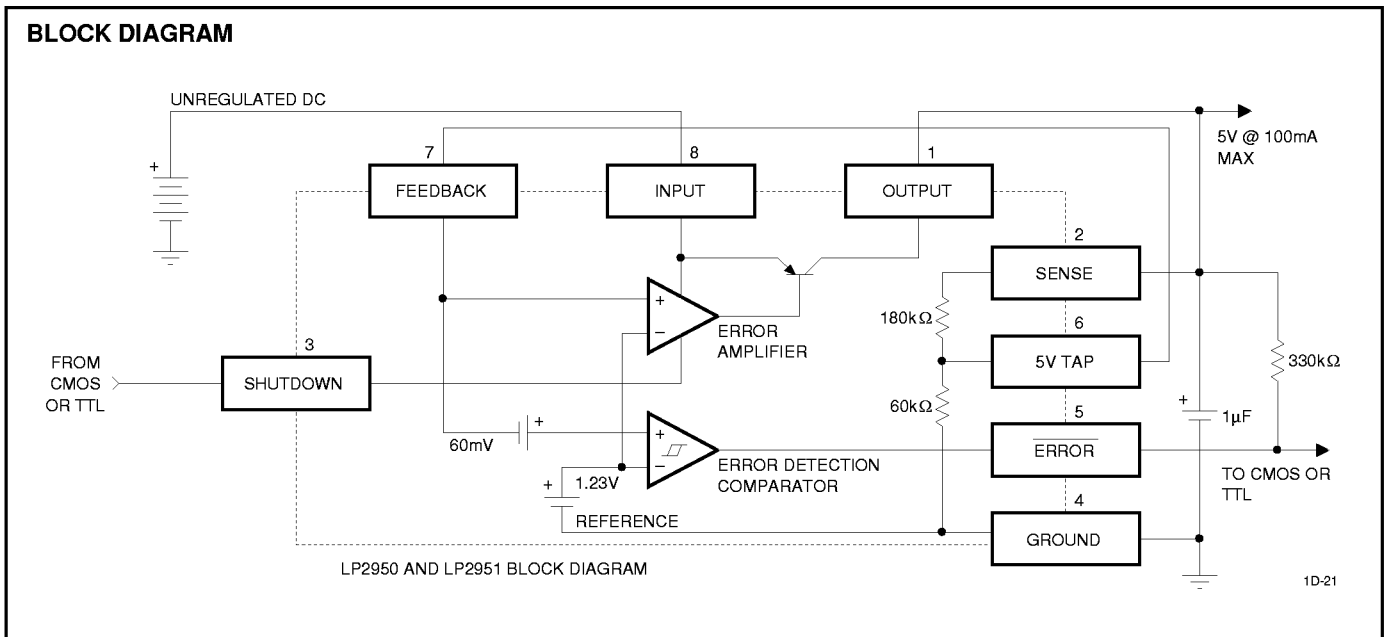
BLOCK DIAGRAM

UNREGULATED DC

5V @ 100mA MAX

7 FEEDBACK

8 INPUT

1 OUTPUT

2 SENSE

180kΩ

6 5V TAP

60kΩ

5 $\overline{\text{ERROR}}$

4 GROUND

330kΩ

1μF

TO CMOS OR TTL

ERROR AMPLIFIER

FROM CMOS OR TTL

3 SHUTDOWN

60mV

1.23V

REFERENCE

ERROR DETECTION COMPARATOR

LP2950 AND LP2951 BLOCK DIAGRAM

1D-21